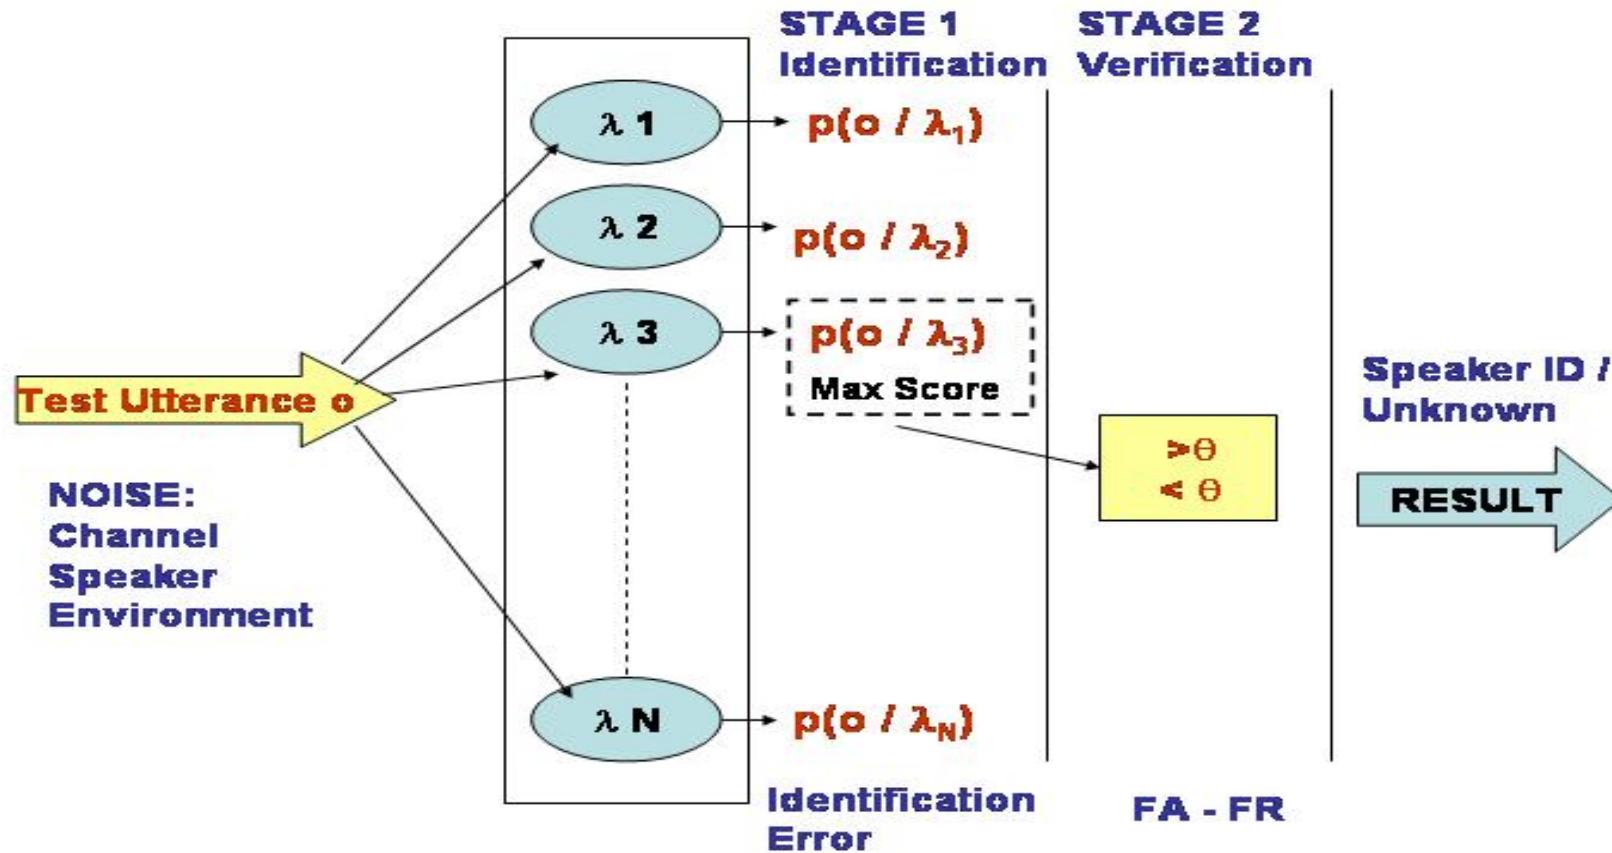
STAGE 1
Identification

STAGE 2
Verification

Test Utterance o

NOISE:
Channel
Speaker
Environment

$\lambda$ 1

$\lambda$ 2

$\lambda$ 3

$\lambda$ N

$p(o / \lambda_1)$

$p(o / \lambda_2)$

$p(o / \lambda_3)$
Max Score

$p(o / \lambda_N)$

$>\theta$
$<\theta$

Speaker ID /
Unknown

RESULT

Identification
Error

FA - FR